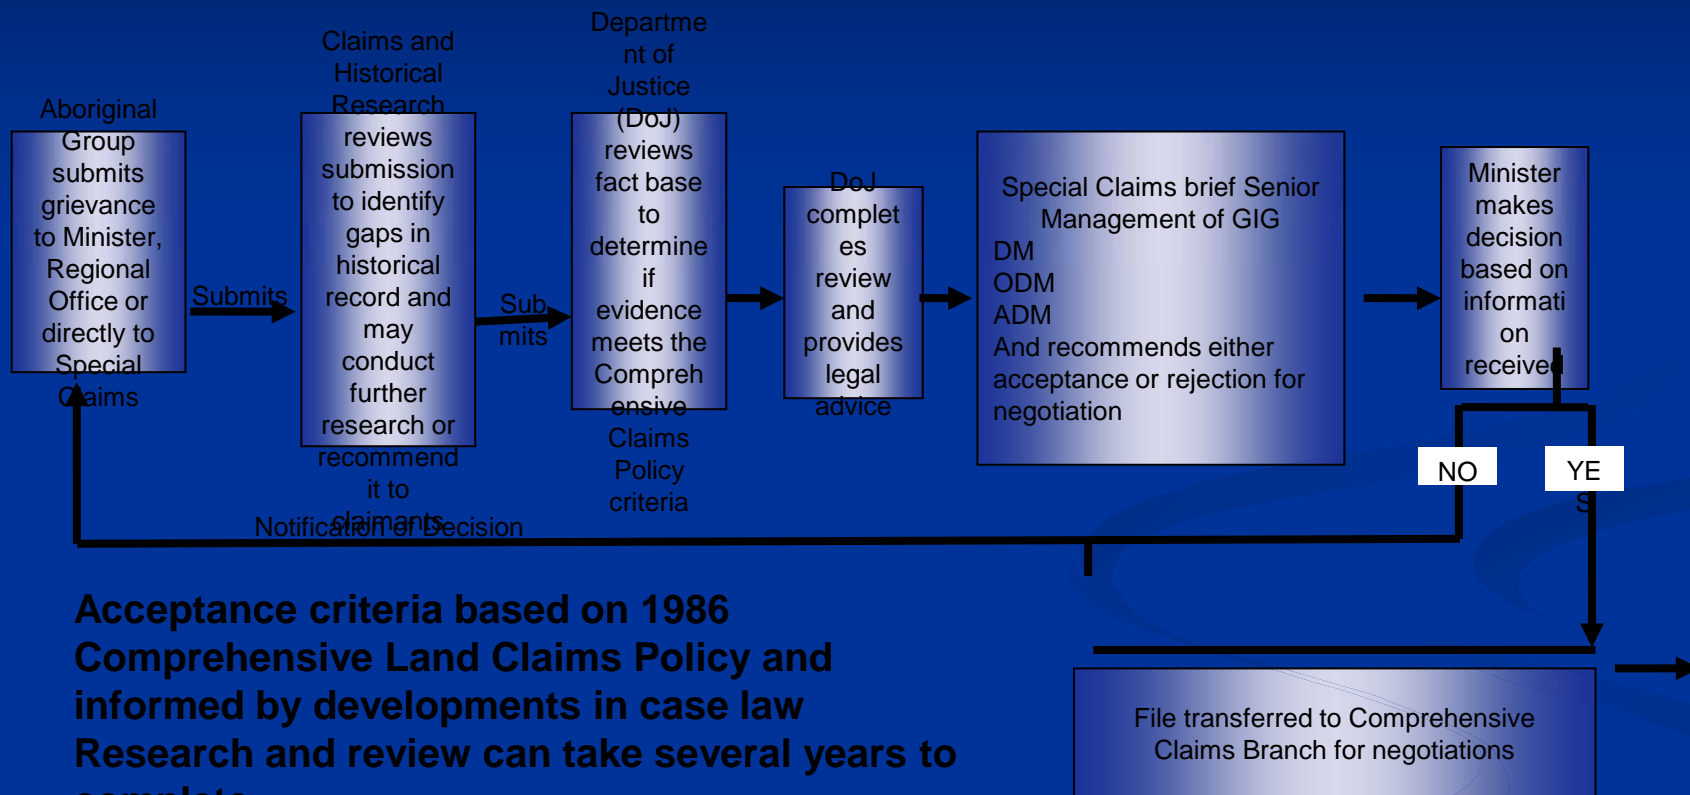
Aboriginal Group submits grievance to Minister, Regional Office or directly to Special Claims

Submits

Claims and Historical Research reviews submission to identify gaps in historical record and may conduct further research or recommend it to claimants

Sub mits

Department of Justice (DoJ) reviews fact base to determine if evidence meets the Comprehensive Claims Policy criteria

DoJ completes review and provides legal advice

Special Claims brief Senior Management of GIG
DM
ODM
ADM
And recommends either acceptance or rejection for negotiation

Minister makes decision based on information received

NO

YES

Notification of Decision

Acceptance criteria based on 1986 Comprehensive Land Claims Policy and informed by developments in case law
Research and review can take several years to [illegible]

File transferred to Comprehensive Claims Branch for negotiations